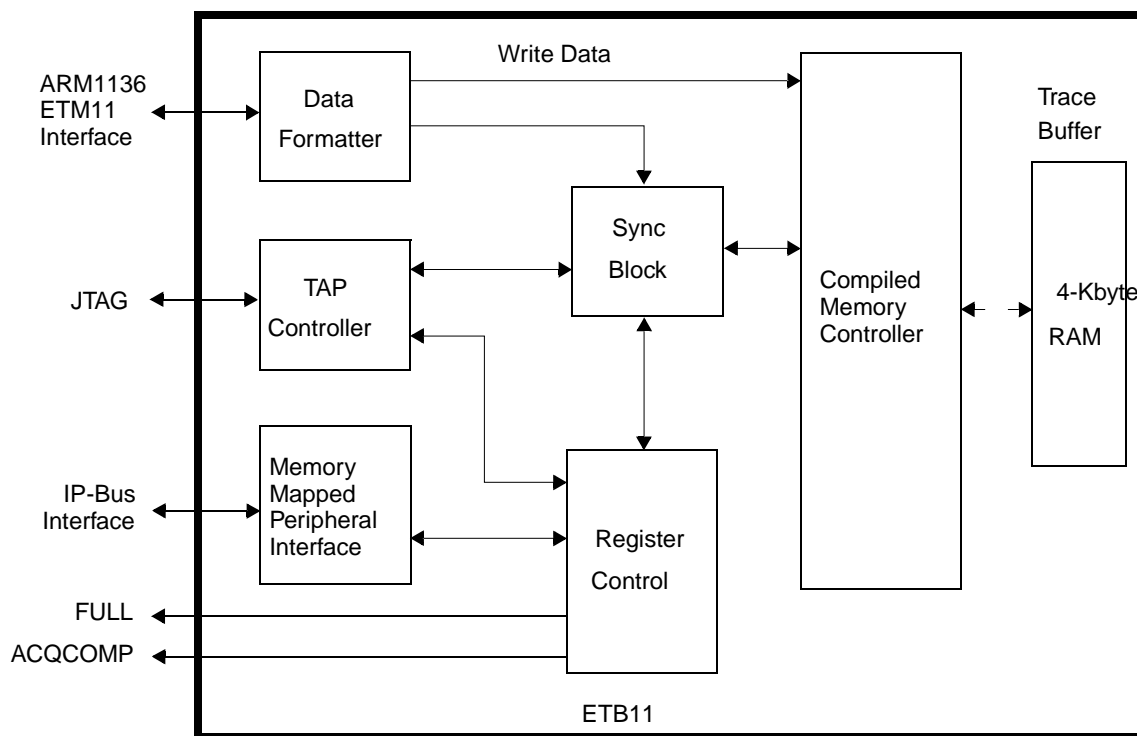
ARM1136
ETM11
Interface

Data
Formatter

Write Data

Trace
Buffer

Sync
Block

JTAG

TAP
Controller

Compiled
Memory
Controller

4-Kbyte
RAM

IP-Bus
Interface

Memory
Mapped
Peripheral
Interface

Register
Control

FULL

ACQCOMP

ETB11